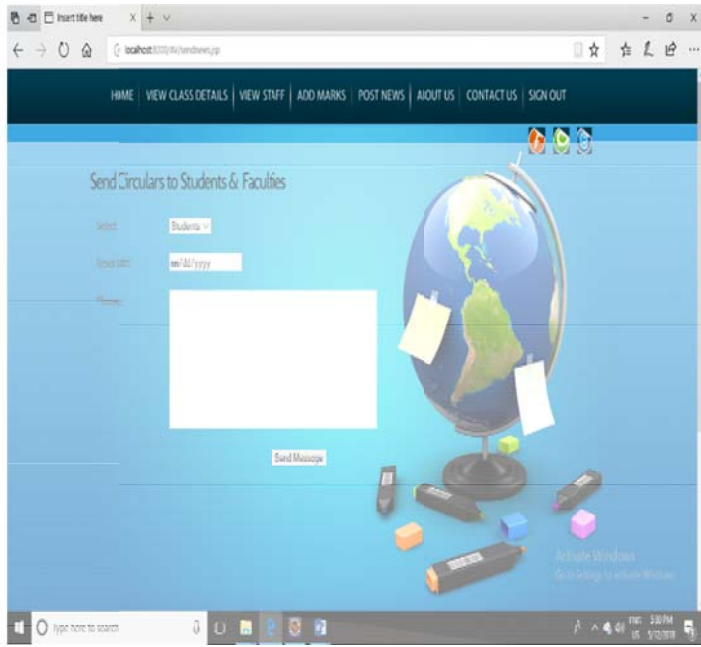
Insert title here

localhost:8080/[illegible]/sendnews.jsp

HMME | VIEW CLASS DETAILS | VIEW STAFF | ADD MARKS | POST NEWS | AIOUT US | CONTACT US | SIGN OUT

Send Circulars to Students & Faculties

Select: Students

News date: mm/dd/yyyy

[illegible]

Send Message

Activate Windows
Go to Settings to activate Windows.

Type here to search

ENG US 3:50 PM 5/7/2018